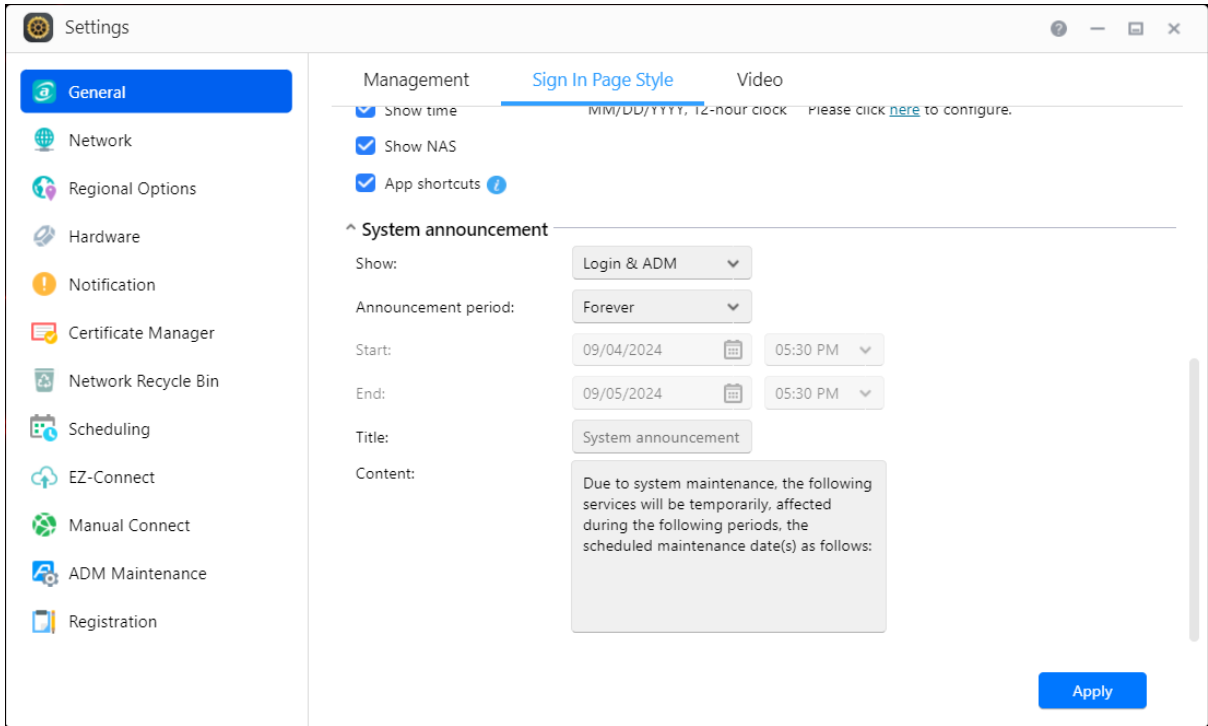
Settings

General
Network
Regional Options
Hardware
Notification
Certificate Manager
Network Recycle Bin
Scheduling
EZ-Connect
Manual Connect
ADM Maintenance
Registration

Management Sign In Page Style Video

Show time MM/DD/YYYY, 12-hour clock Please click here to configure.
Show NAS
App shortcuts

^ System announcement
Show: Login & ADM
Announcement period: Forever
Start: 09/04/2024 05:30 PM
End: 09/05/2024 05:30 PM
Title: System announcement
Content: Due to system maintenance, the following services will be temporarily, affected during the following periods, the scheduled maintenance date(s) as follows:

Apply